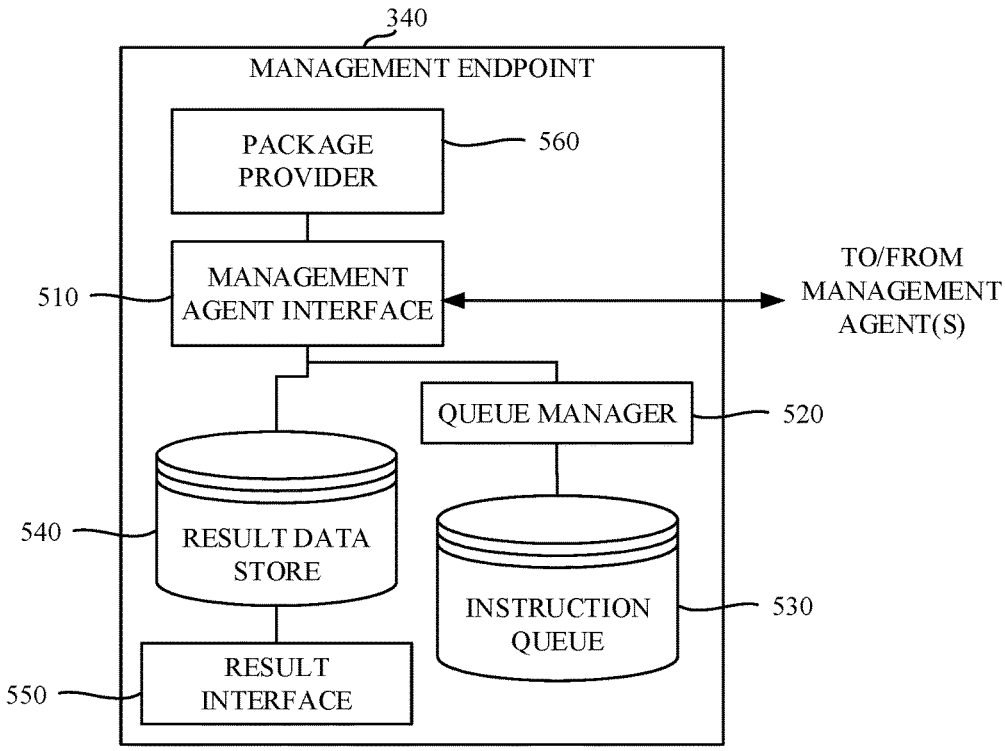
340

MANAGEMENT ENDPOINT

PACKAGE PROVIDER

560

MANAGEMENT AGENT INTERFACE

510

TO/FROM MANAGEMENT AGENT(S)

QUEUE MANAGER

520

540

RESULT DATA STORE

INSTRUCTION QUEUE

530

RESULT INTERFACE

550